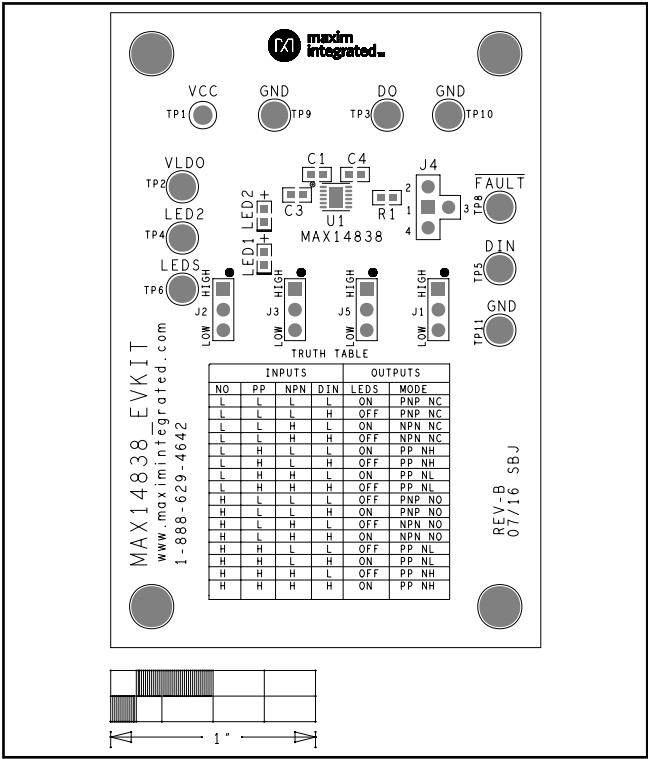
maxim integrated

VCC TP1
GND TP9
DO TP3
GND TP10

VLDO TP2
LED2 TP4
LEDS TP6

C1 C4
C3
U1
MAX14838
R1
J4
2
1
4
3
$\overline{FAULT}$ TP8
DIN TP5
GND TP11

LED2 +
LED1 +

HIGH J2 LOW
HIGH J3 LOW
HIGH J5 LOW
HIGH J1 LOW

TRUTH TABLE

| INPUTS | | | | OUTPUTS | |
|---|---|---|---|---|---|
| NO | PP | NPN | DIN | LEDS | MODE |
| L | L | L | L | ON | PNP NC |
| L | L | L | H | OFF | PNP NC |
| L | L | H | L | ON | NPN NC |
| L | L | H | H | OFF | NPN NC |
| L | H | L | L | ON | PP NH |
| L | H | L | H | OFF | PP NH |
| L | H | H | L | ON | PP NL |
| L | H | H | H | OFF | PP NL |
| H | L | L | L | OFF | PNP NO |
| H | L | L | H | ON | PNP NO |
| H | L | H | L | OFF | NPN NO |
| H | L | H | H | ON | NPN NO |
| H | H | L | L | OFF | PP NL |
| H | H | L | H | ON | PP NL |
| H | H | H | L | OFF | PP NH |
| H | H | H | H | ON | PP NH |

MAX14838_EVKIT
www.maximintegrated.com
1-888-629-4642

REV-B
07/16 SBJ

1"